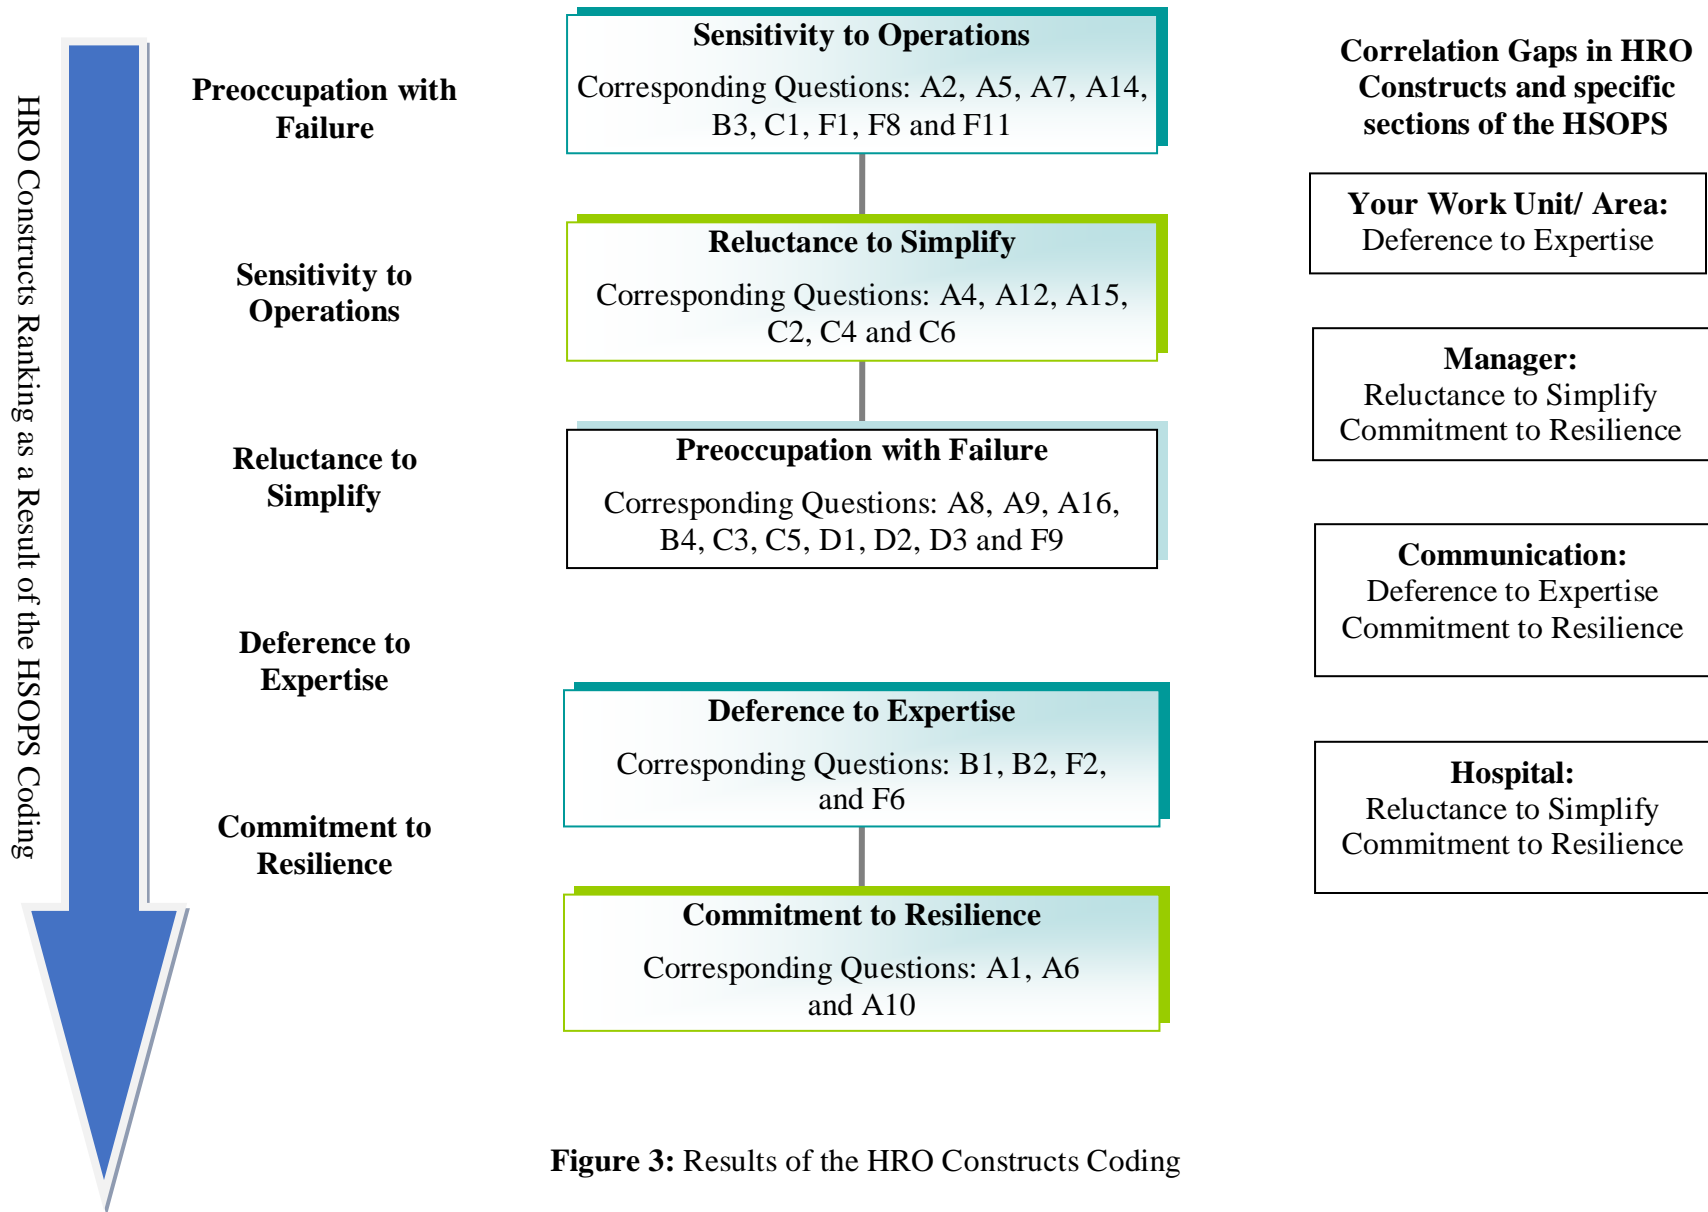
HRO Constructs Ranking as a Result of the HSOPS Coding

Preoccupation with Failure

Sensitivity to Operations

Reluctance to Simplify

Deference to Expertise

Commitment to Resilience

Sensitivity to Operations
Corresponding Questions: A2, A5, A7, A14, B3, C1, F1, F8 and F11

Reluctance to Simplify
Corresponding Questions: A4, A12, A15, C2, C4 and C6

Preoccupation with Failure
Corresponding Questions: A8, A9, A16, B4, C3, C5, D1, D2, D3 and F9

Deference to Expertise
Corresponding Questions: B1, B2, F2, and F6

Commitment to Resilience
Corresponding Questions: A1, A6 and A10

Correlation Gaps in HRO Constructs and specific sections of the HSOPS

Your Work Unit/ Area:
Deference to Expertise

Manager:
Reluctance to Simplify
Commitment to Resilience

Communication:
Deference to Expertise
Commitment to Resilience

Hospital:
Reluctance to Simplify
Commitment to Resilience

Figure 3: Results of the HRO Constructs Coding